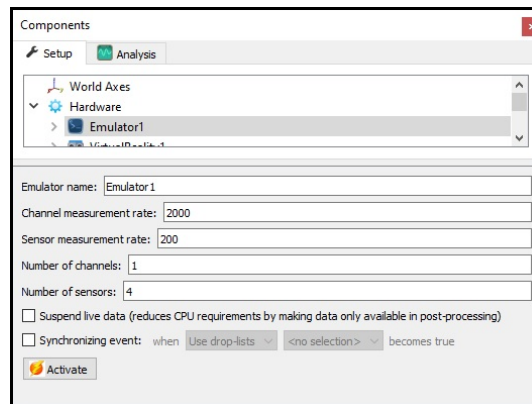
Components

Setup
Analysis

World Axes
Hardware
Emulator1
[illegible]

Emulator name: Emulator 1
Channel measurement rate: 2000
Sensor measurement rate: 200
Number of channels: 1
Number of sensors: 4
Suspend live data (reduces CPU requirements by making data only available in post-processing)
Synchronizing event: when Use drop-lists <no selection> becomes true
Activate